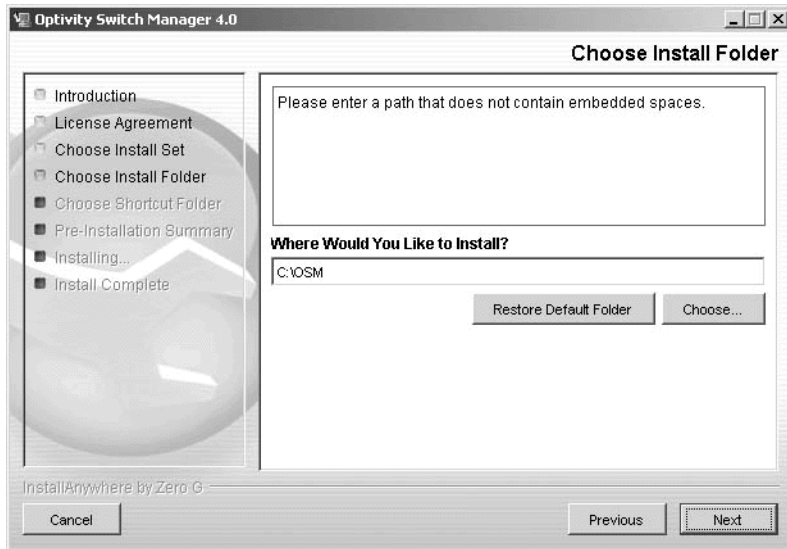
Optivity Switch Manager 4.0

Choose Install Folder

Introduction
License Agreement
Choose Install Set
Choose Install Folder
Choose Shortcut Folder
Pre-Installation Summary
Installing...
Install Complete

Please enter a path that does not contain embedded spaces.

Where Would You Like to Install?

C:\OSM

Restore Default Folder

Choose...

InstallAnywhere by Zero G

Cancel

Previous

Next